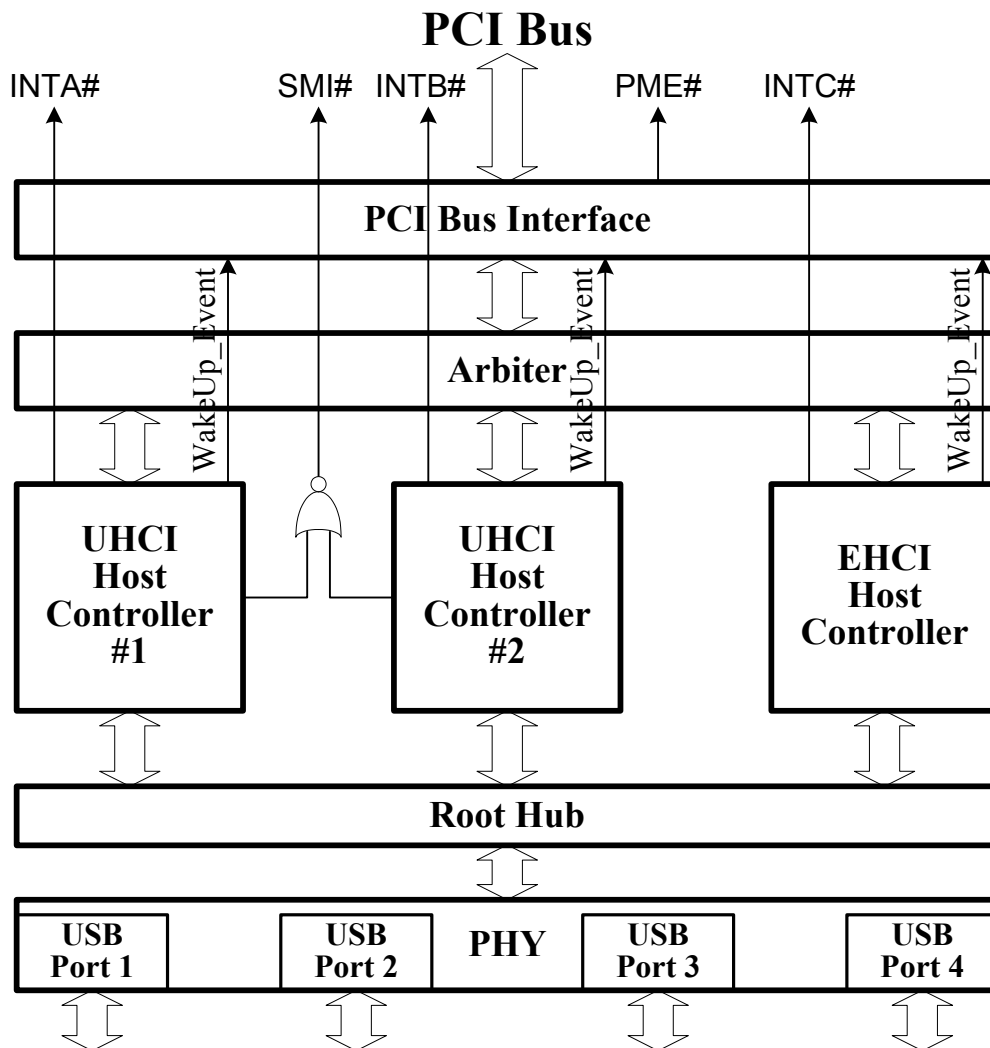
PCI Bus

INTA# SMI# INTB# PME# INTC#

PCI Bus Interface

WakeUp_Event WakeUp_Event WakeUp_Event

Arbiter

UHCI Host Controller #1

UHCI Host Controller #2

EHCI Host Controller

Root Hub

USB Port 1 USB Port 2 PHY USB Port 3 USB Port 4